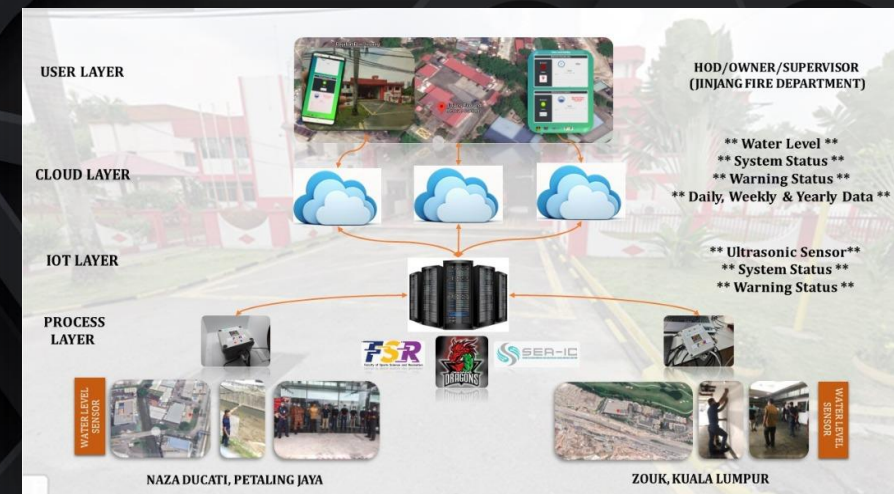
USER LAYER

HOD/OWNER/SUPERVISOR
(JINJANG FIRE DEPARTMENT)

CLOUD LAYER

** Water Level **
** System Status **
** Warning Status **
** Daily, Weekly & Yearly Data **

IOT LAYER

** Ultrasonic Sensor**
** System Status **
** Warning Status **

PROCESS LAYER

FSR

DRAGONS

SEA-IC

WATER LEVEL SENSOR

NAZA DUCATI, PETALING JAYA

ZOUK, KUALA LUMPUR

WATER LEVEL SENSOR